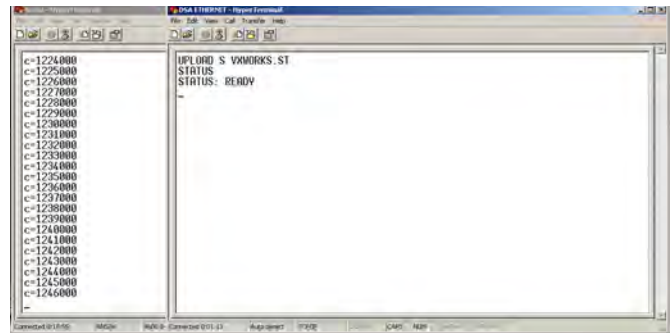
DSA ETHERNET - HyperTerminal
File Edit View Call Transfer Help

c=1224000
c=1225000
c=1226000
c=1227000
c=1228000
c=1229000
c=1230000
c=1231000
c=1232000
c=1233000
c=1234000
c=1235000
c=1236000
c=1237000
c=1238000
c=1239000
c=1240000
c=1241000
c=1242000
c=1243000
c=1244000
c=1245000
c=1246000
_

UPLOAD S VXWORKS.ST
STATUS
STATUS: READY
_

Connected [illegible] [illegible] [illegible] Connected 0:01:13 Auto detect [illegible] CAPS NUM